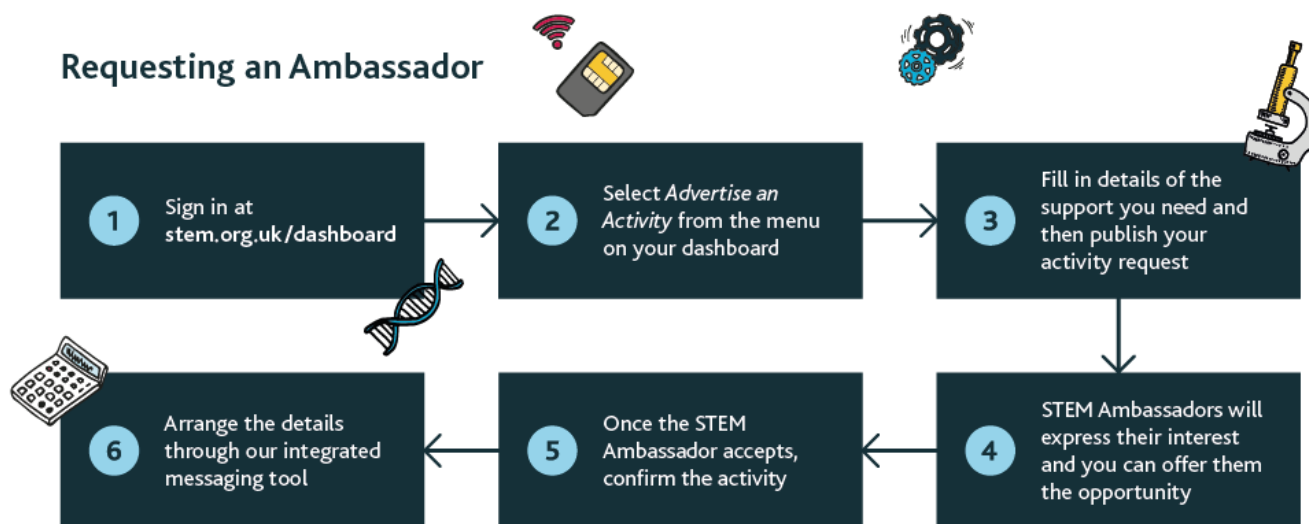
Requesting an Ambassador

1 Sign in at stem.org.uk/dashboard

2 Select *Advertise an Activity* from the menu on your dashboard

3 Fill in details of the support you need and then publish your activity request

4 STEM Ambassadors will express their interest and you can offer them the opportunity

5 Once the STEM Ambassador accepts, confirm the activity

6 Arrange the details through our integrated messaging tool